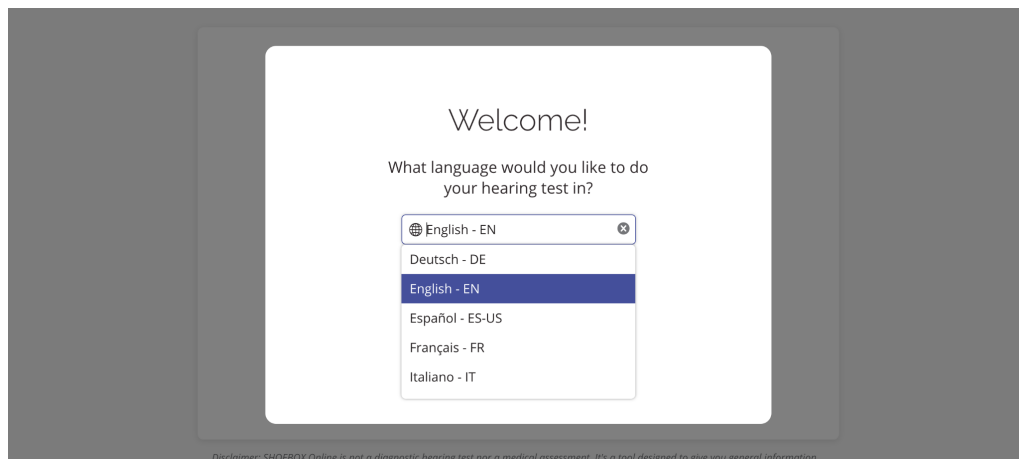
Welcome!

What language would you like to do your hearing test in?

English - EN

Deutsch - DE

English - EN

Español - ES-US

Français - FR

Italiano - IT

Disclaimer: SHOEBOX Online is not a diagnostic hearing test nor a medical assessment. It's a tool designed to give you general information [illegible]